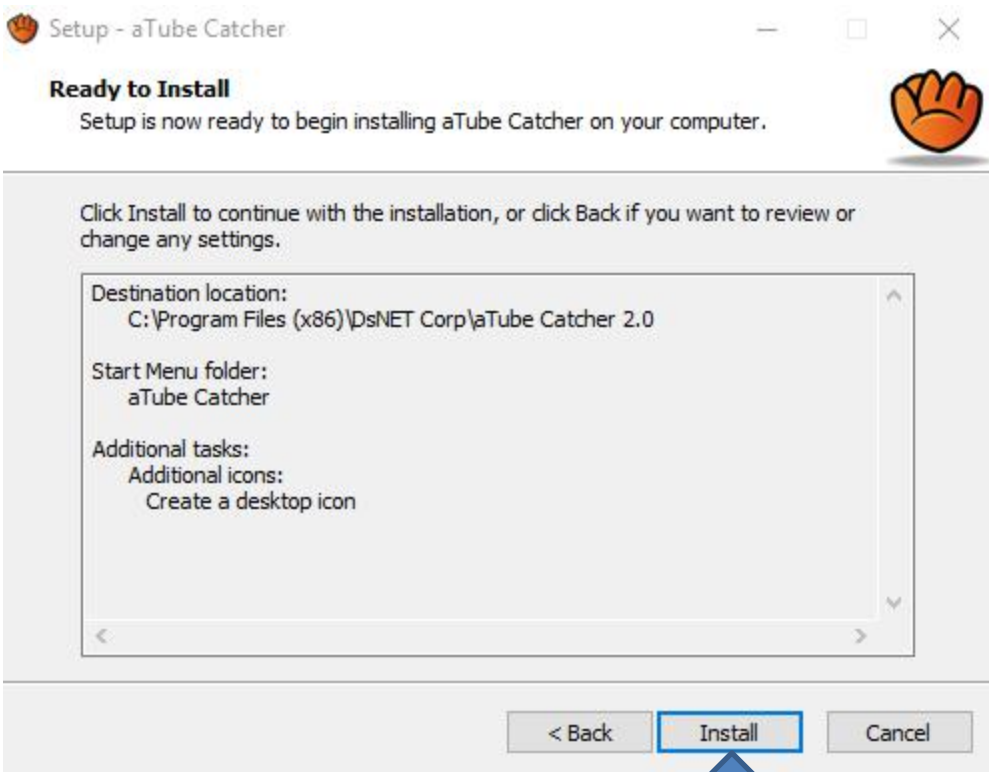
Setup - aTube Catcher

Ready to Install
Setup is now ready to begin installing aTube Catcher on your computer.

Click Install to continue with the installation, or click Back if you want to review or change any settings.

Destination location:
C:\Program Files (x86)\DsNET Corp\aTube Catcher 2.0

Start Menu folder:
aTube Catcher

Additional tasks:
Additional icons:
Create a desktop icon

< Back
Install
Cancel